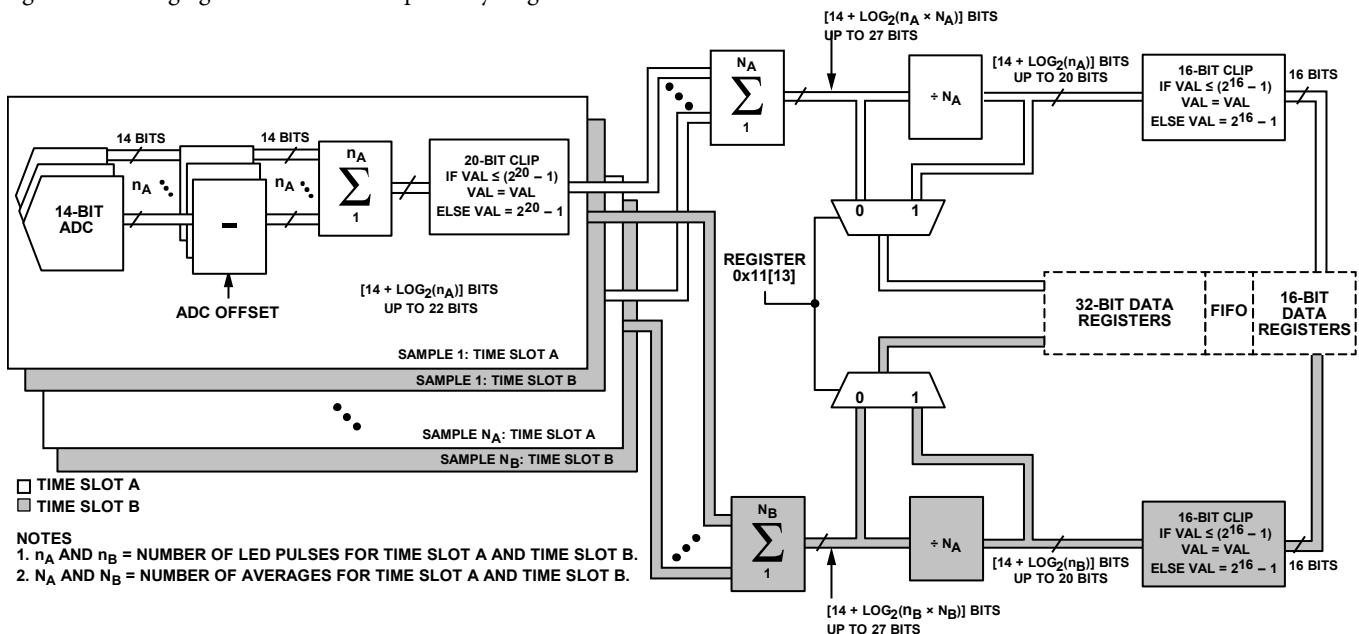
$[14 + LOG_2(n_A \times N_A)]$ BITS
UP TO 27 BITS

$[14 + LOG_2(n_A)]$ BITS
UP TO 20 BITS

16 BITS

$N_A$
$\sum$
1

÷ $N_A$

16-BIT CLIP
IF VAL ≤ $(2^{16} - 1)$
VAL = VAL
ELSE VAL = $2^{16} - 1$

14 BITS

14 BITS

$n_A$

$n_A$

$n_A$
$\sum$
1

20-BIT CLIP
IF VAL ≤ $(2^{20} - 1)$
VAL = VAL
ELSE VAL = $2^{20} - 1$

14-BIT ADC

-

ADC OFFSET

$[14 + LOG_2(n_A)]$ BITS
UP TO 22 BITS

0 1

REGISTER
0x11[13]

32-BIT DATA REGISTERS

FIFO

16-BIT DATA REGISTERS

SAMPLE 1: TIME SLOT A

SAMPLE 1: TIME SLOT B

0 1

SAMPLE $N_A$: TIME SLOT A

SAMPLE $N_B$: TIME SLOT B

TIME SLOT A
TIME SLOT B

NOTES
1. $n_A$ AND $n_B$ = NUMBER OF LED PULSES FOR TIME SLOT A AND TIME SLOT B.
2. $N_A$ AND $N_B$ = NUMBER OF AVERAGES FOR TIME SLOT A AND TIME SLOT B.

$N_B$
$\sum$
1

÷ $N_A$

$[14 + LOG_2(n_B)]$ BITS
UP TO 20 BITS

16-BIT CLIP
IF VAL ≤ $(2^{16} - 1)$
VAL = VAL
ELSE VAL = $2^{16} - 1$

16 BITS

$[14 + LOG_2(n_B \times N_B)]$ BITS
UP TO 27 BITS